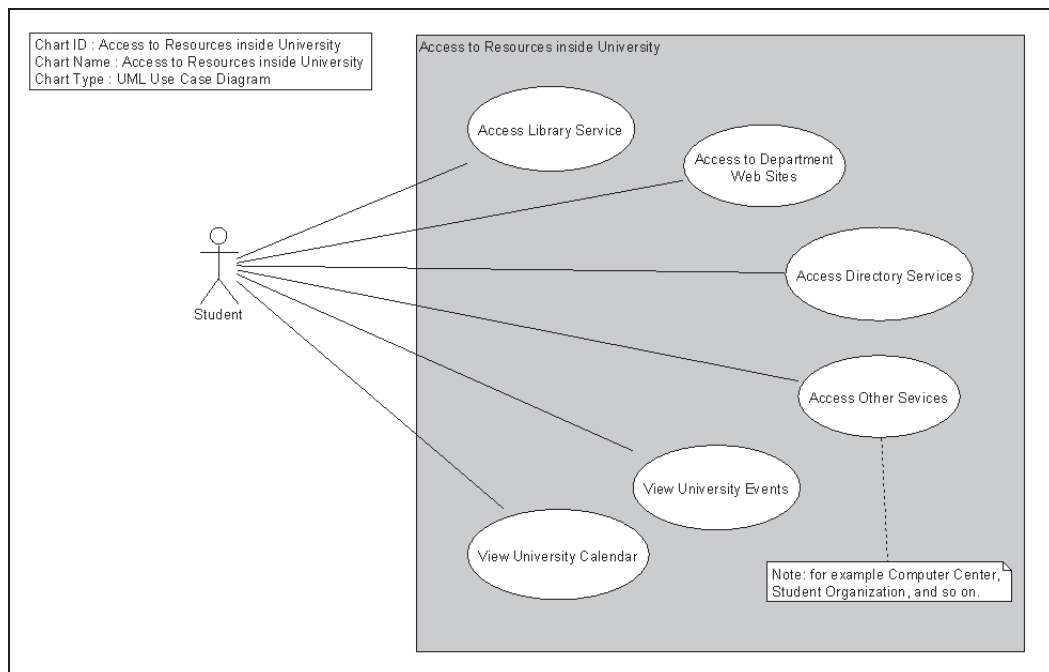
Chart ID : Access to Resources inside University
Chart Name : Access to Resources inside University
Chart Type : UML Use Case Diagram

Access to Resources inside University

Access Library Service

Access to Department Web Sites

Student

Access Directory Services

Access Other Sevices

View University Events

View University Calendar

Note: for example Computer Center, Student Organization, and so on.